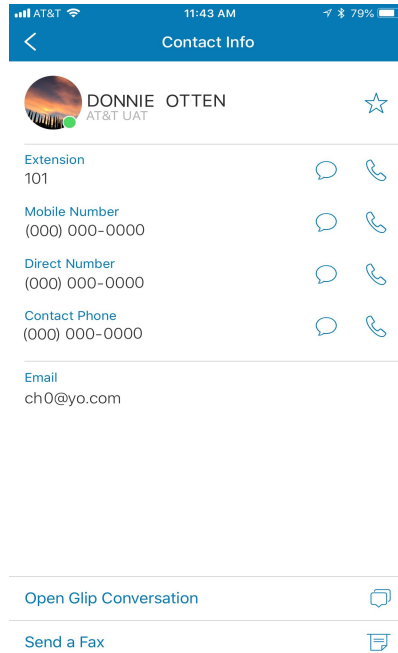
AT&T 11:43 AM 79%

Contact Info

DONNIE OTTEN
AT&T UAT

Extension
101

Mobile Number
(000) 000-0000

Direct Number
(000) 000-0000

Contact Phone
(000) 000-0000

Email
ch0@yo.com

Open Glip Conversation

Send a Fax